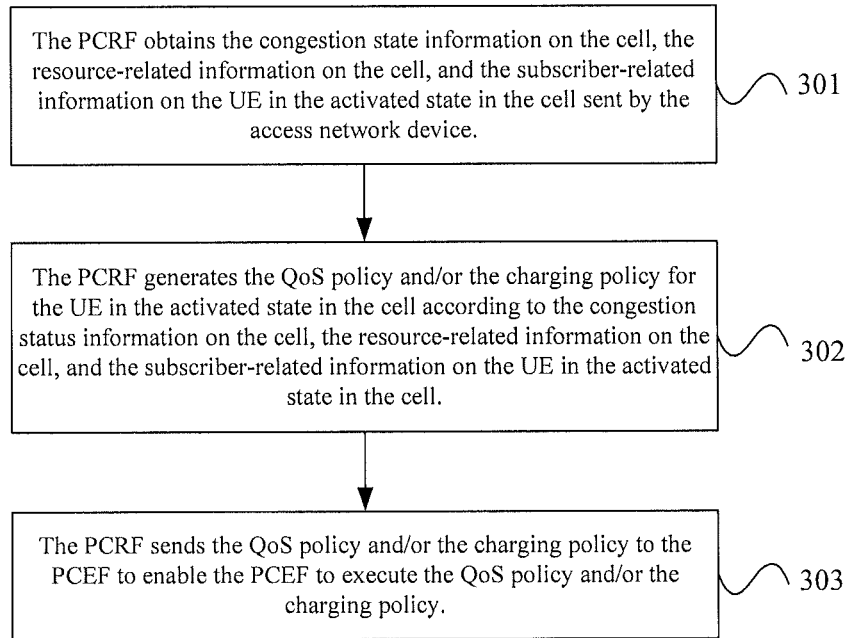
The PCRF obtains the congestion state information on the cell, the resource-related information on the cell, and the subscriber-related information on the UE in the activated state in the cell sent by the access network device.

301

The PCRF generates the QoS policy and/or the charging policy for the UE in the activated state in the cell according to the congestion status information on the cell, the resource-related information on the cell, and the subscriber-related information on the UE in the activated state in the cell.

302

The PCRF sends the QoS policy and/or the charging policy to the PCEF to enable the PCEF to execute the QoS policy and/or the charging policy.

303